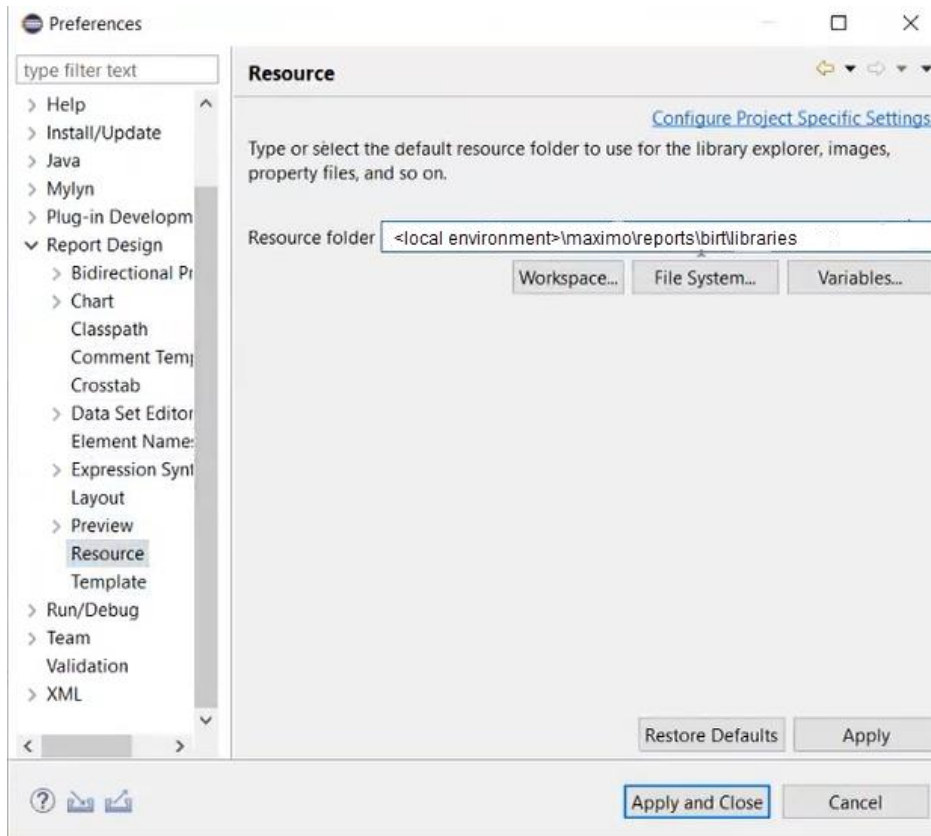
Preferences

type filter text

> Help
> Install/Update
> Java
> Mylyn
> Plug-in Developm
∨ Report Design
> Bidirectional Pr
> Chart
Classpath
Comment Temp
Crosstab
> Data Set Editor
Element Name:
> Expression Synt
Layout
> Preview
Resource
Template
> Run/Debug
> Team
Validation
> XML

Resource

Configure Project Specific Settings

Type or select the default resource folder to use for the library explorer, images, property files, and so on.

Resource folder <local environment>\maximo\reports\birt\libraries

Workspace... File System... Variables...

Restore Defaults Apply

Apply and Close Cancel